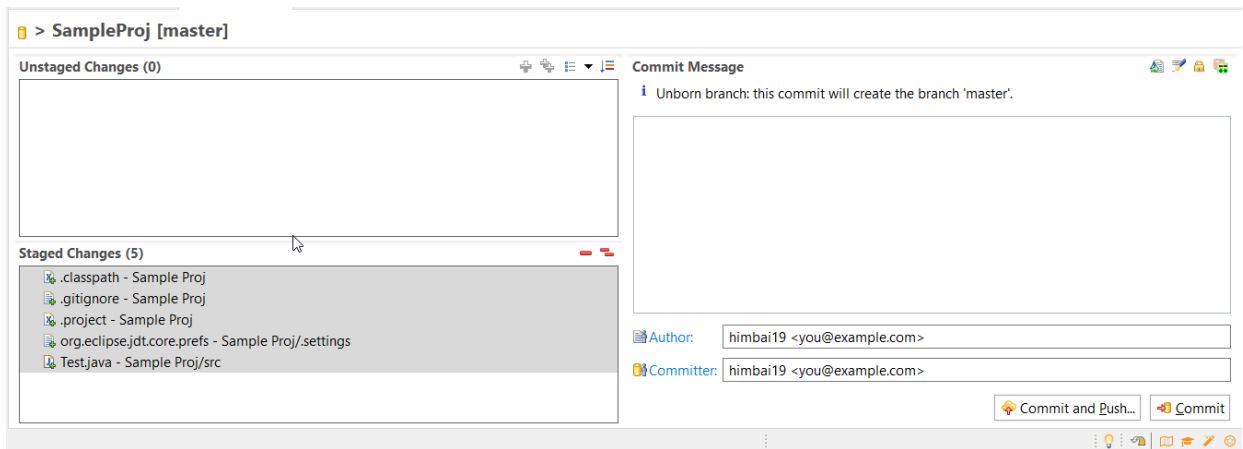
> SampleProj [master]

Unstaged Changes (0)

Staged Changes (5)

.classpath - Sample Proj
.gitignore - Sample Proj
.project - Sample Proj
org.eclipse.jdt.core.prefs - Sample Proj/.settings
Test.java - Sample Proj/src

Commit Message

Unborn branch: this commit will create the branch 'master'.

Author: himbai19 <you@example.com>

Committer: himbai19 <you@example.com>

Commit and Push...

Commit